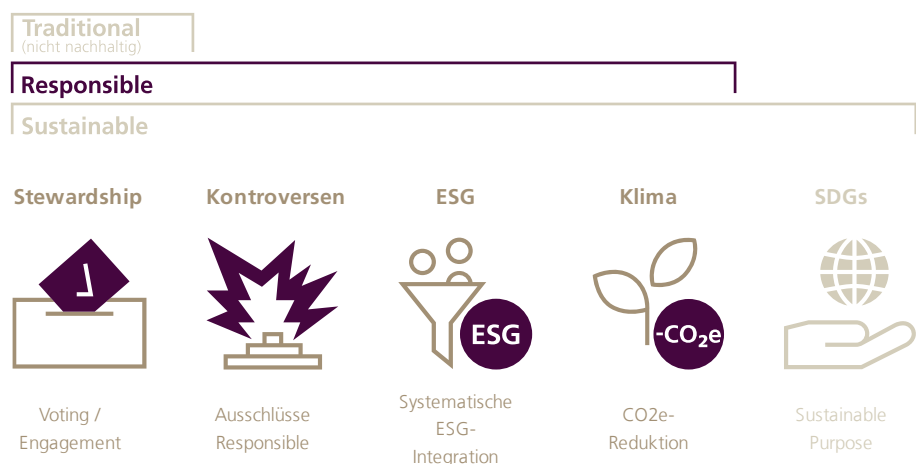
Traditional
(nicht nachhaltig)

Responsible

Sustainable

Stewardship

Kontroversen

ESG

Klima

SDGs

ESG

$-CO_2e$

Voting / Engagement

Ausschlüsse Responsible

Systematische ESG-Integration

CO2e-Reduktion

Sustainable Purpose